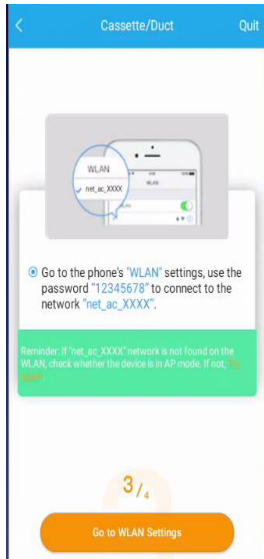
<

Cassette/Duct

Quit

WLAN

net_ac_XXXX

WLAN

Go to the phone's "WLAN" settings, use the password "12345678" to connect to the network "net_ac_XXXX".

Reminder: If "net_ac_XXXX" network is not found on the WLAN, check whether the device is in AP mode. If not, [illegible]

3/4

Go to WLAN Settings